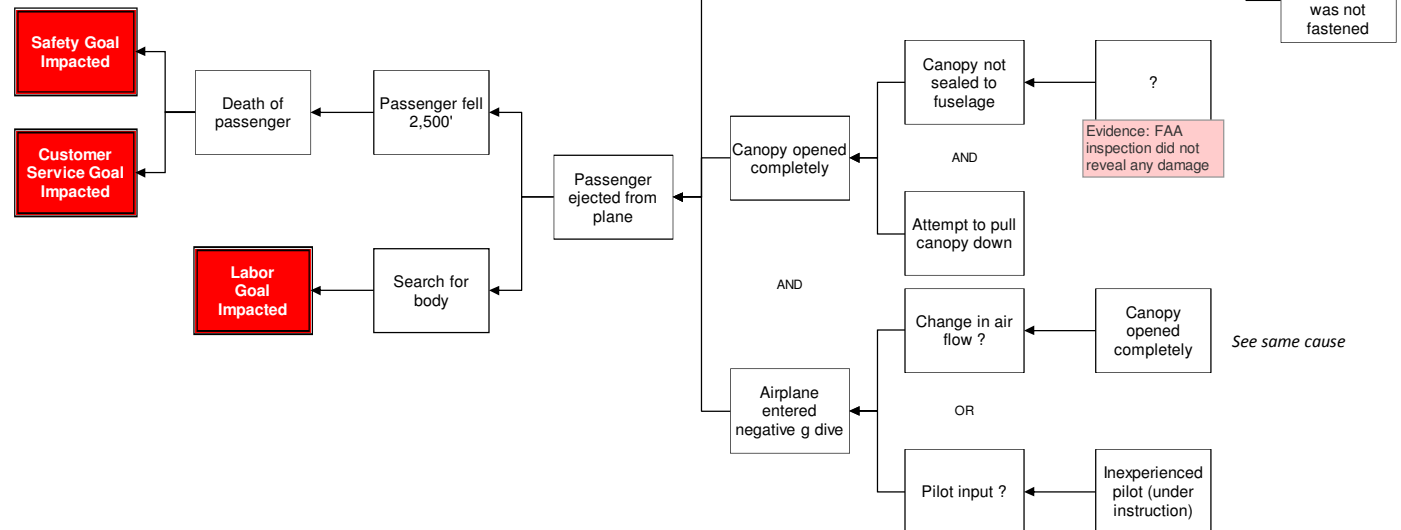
was not fastened

Safety Goal Impacted

Customer Service Goal Impacted

Death of passenger

Passenger fell 2,500'

Labor Goal Impacted

Search for body

Passenger ejected from plane

Canopy opened completely

Canopy not sealed to fuselage

?

Evidence: FAA inspection did not reveal any damage

AND

Attempt to pull canopy down

AND

Change in air flow ?

Canopy opened completely

See same cause

Airplane entered negative g dive

OR

Pilot input ?

Inexperienced pilot (under instruction)